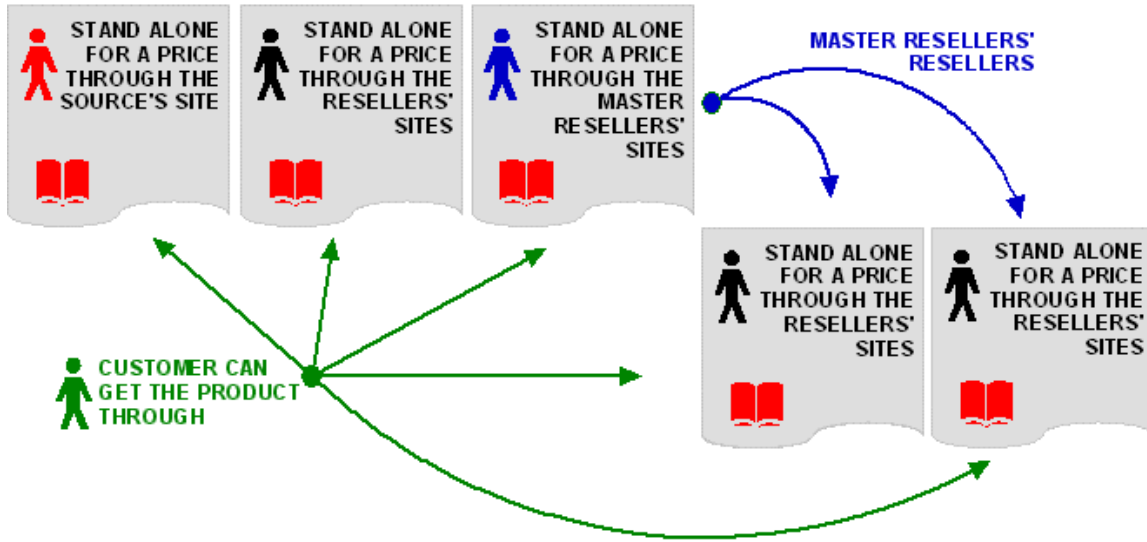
STAND ALONE FOR A PRICE THROUGH THE SOURCE'S SITE

STAND ALONE FOR A PRICE THROUGH THE RESELLERS' SITES

STAND ALONE FOR A PRICE THROUGH THE MASTER RESELLERS' SITES

MASTER RESELLERS' RESELLERS

STAND ALONE FOR A PRICE THROUGH THE RESELLERS' SITES

STAND ALONE FOR A PRICE THROUGH THE RESELLERS' SITES

CUSTOMER CAN GET THE PRODUCT THROUGH